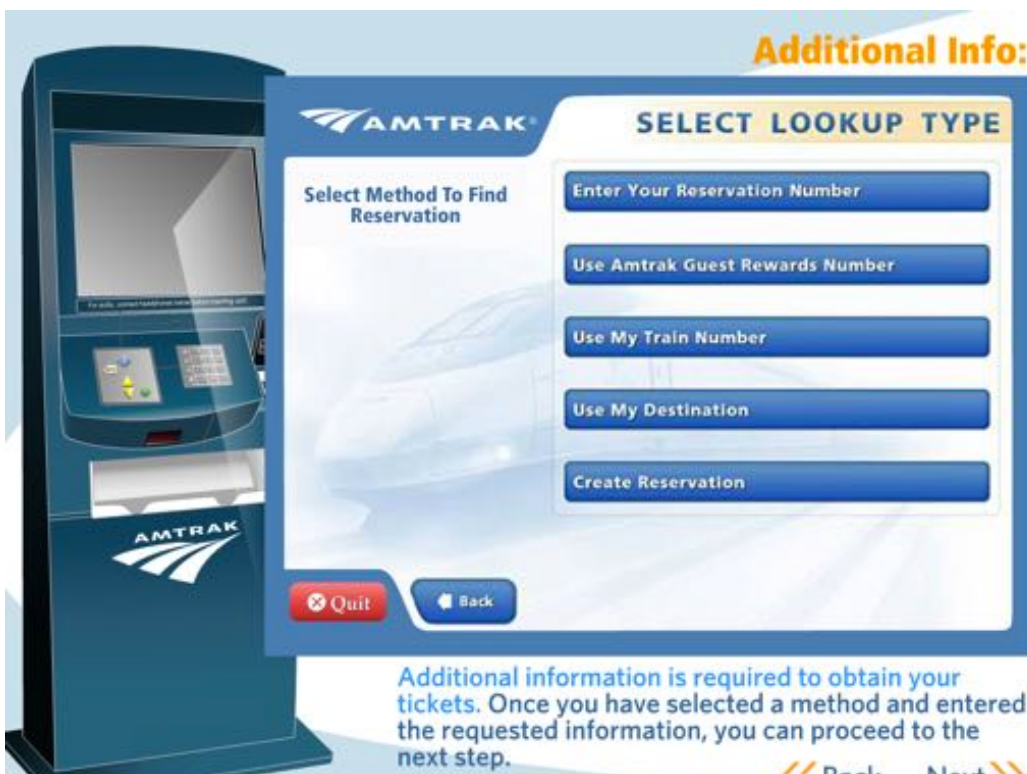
Additional Info:

AMTRAK

SELECT LOOKUP TYPE

Select Method To Find Reservation

Enter Your Reservation Number

Use Amtrak Guest Rewards Number

Use My Train Number

Use My Destination

Create Reservation

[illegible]

AMTRAK

Quit

Back

Additional information is required to obtain your tickets. Once you have selected a method and entered the requested information, you can proceed to the next step.

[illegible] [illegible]